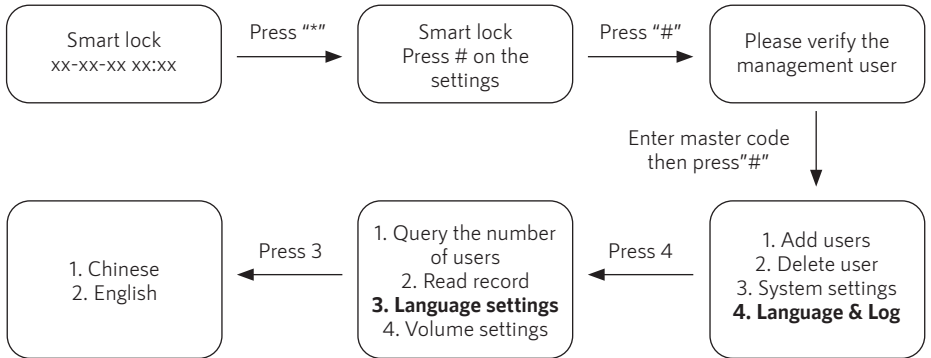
Smart lock
xx-xx-xx xx:xx

Press "*"

Smart lock
Press # on the settings

Press "#"

Please verify the management user

Enter master code then press"#"

1. Add users
2. Delete user
3. System settings
**4. Language & Log**

Press 4

1. Query the number of users
2. Read record
**3. Language settings**
4. Volume settings

Press 3

1. Chinese
2. English